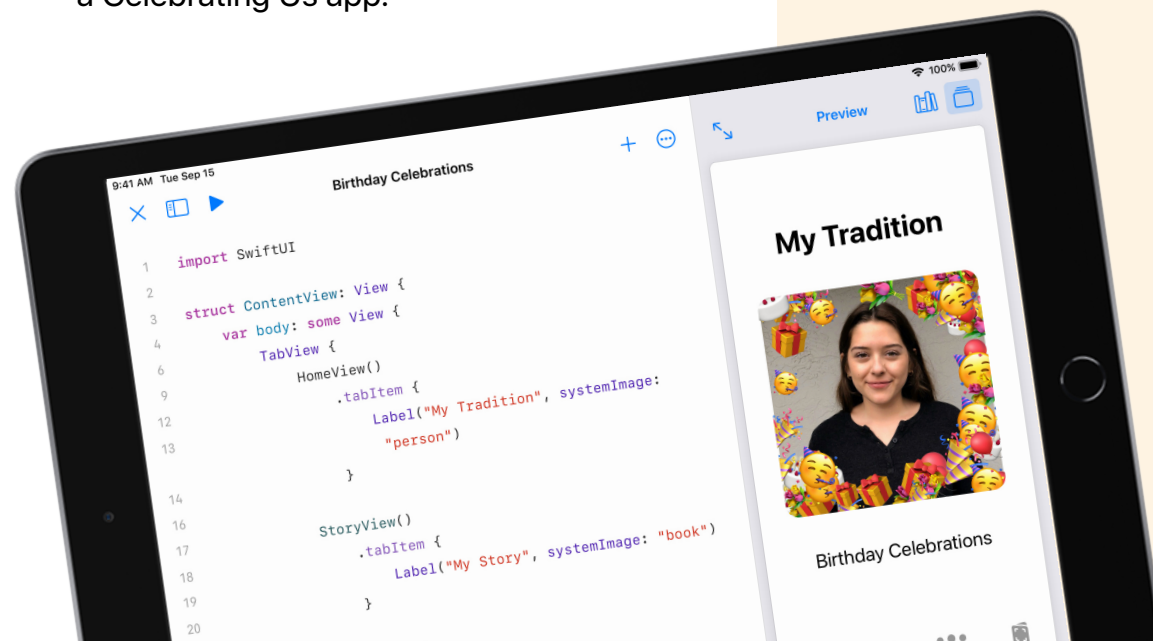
a Celebrating Us app.

9:41 AM Tue Sep 15

Birthday Celebrations

100%

Preview

1 import SwiftUI
2
3 struct ContentView: View {
4 var body: some View {
5 TabView {
6 HomeView()
9 .tabItem {
12 Label("My Tradition", systemImage:
13 "person")
}
14
16 StoryView()
17 .tabItem {
18 Label("My Story", systemImage: "book")
19 }
20

My Tradition

Birthday Celebrations